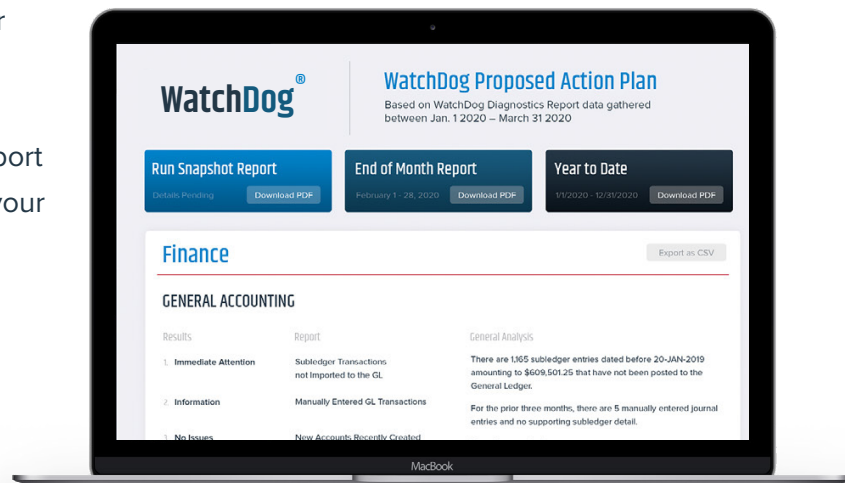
r

port

your

WatchDog®

WatchDog Proposed Action Plan

Based on WatchDog Diagnostics Report data gathered between Jan. 1 2020 – March 31 2020

Run Snapshot Report
Details Pending
Download PDF

End of Month Report
February 1 - 28, 2020
Download PDF

Year to Date
1/1/2020 - 12/31/2020
Download PDF

Finance

Export as CSV

GENERAL ACCOUNTING

Results

Report

General Analysis

1. Immediate Attention

Subledger Transactions not Imported to the GL

There are 1,165 subledger entries dated before 20-JAN-2019 amounting to $609,501.25 that have not been posted to the General Ledger.

2. Information

Manually Entered GL Transactions

For the prior three months, there are 5 manually entered journal entries and no supporting subledger detail.

3. No Issues

New Accounts Recently Created

MacBook